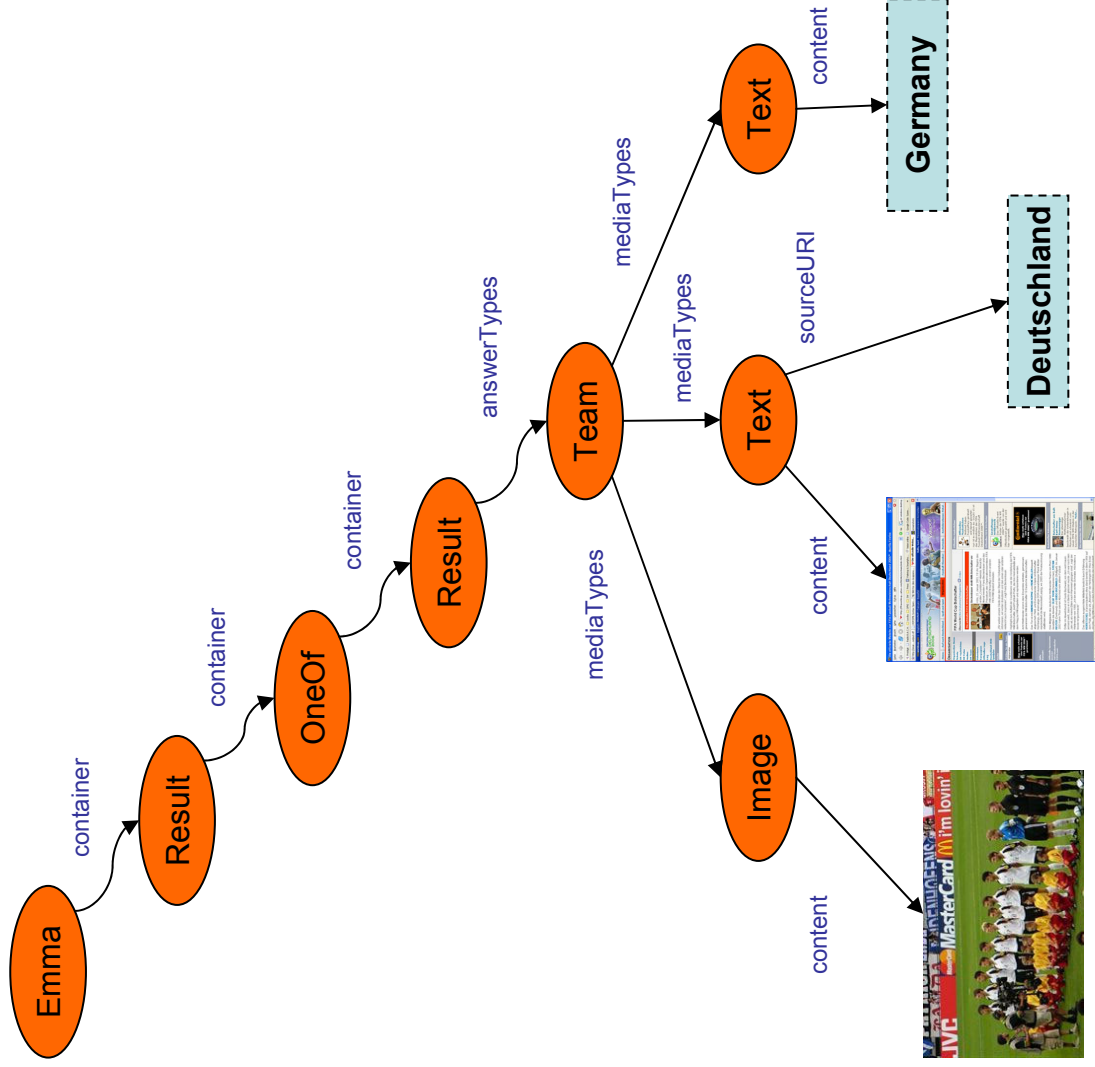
Emma

container

Result

container

OneOf

container

Result

answerTypes

Team

mediaTypes

Text

content

Germany

mediaTypes

Text

sourceURI

Deutschland

content

mediaTypes

Image

content

MasterCard

i'm lovin' it